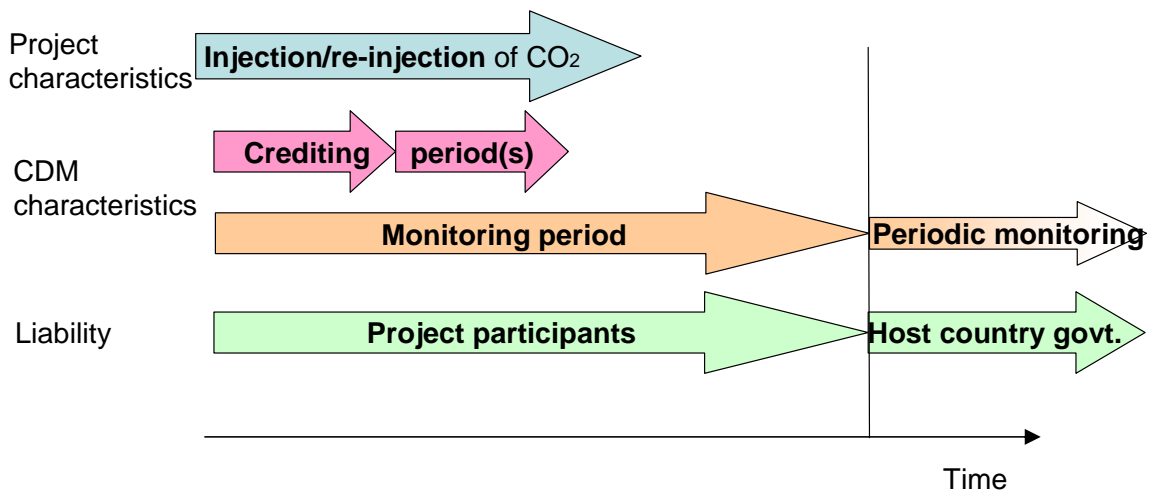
Project characteristics

**Injection/re-injection** of $CO_2$

CDM characteristics

**Crediting** **period(s)**

**Monitoring period**

**Periodic monitoring**

Liability

**Project participants**

**Host country govt.**

Time